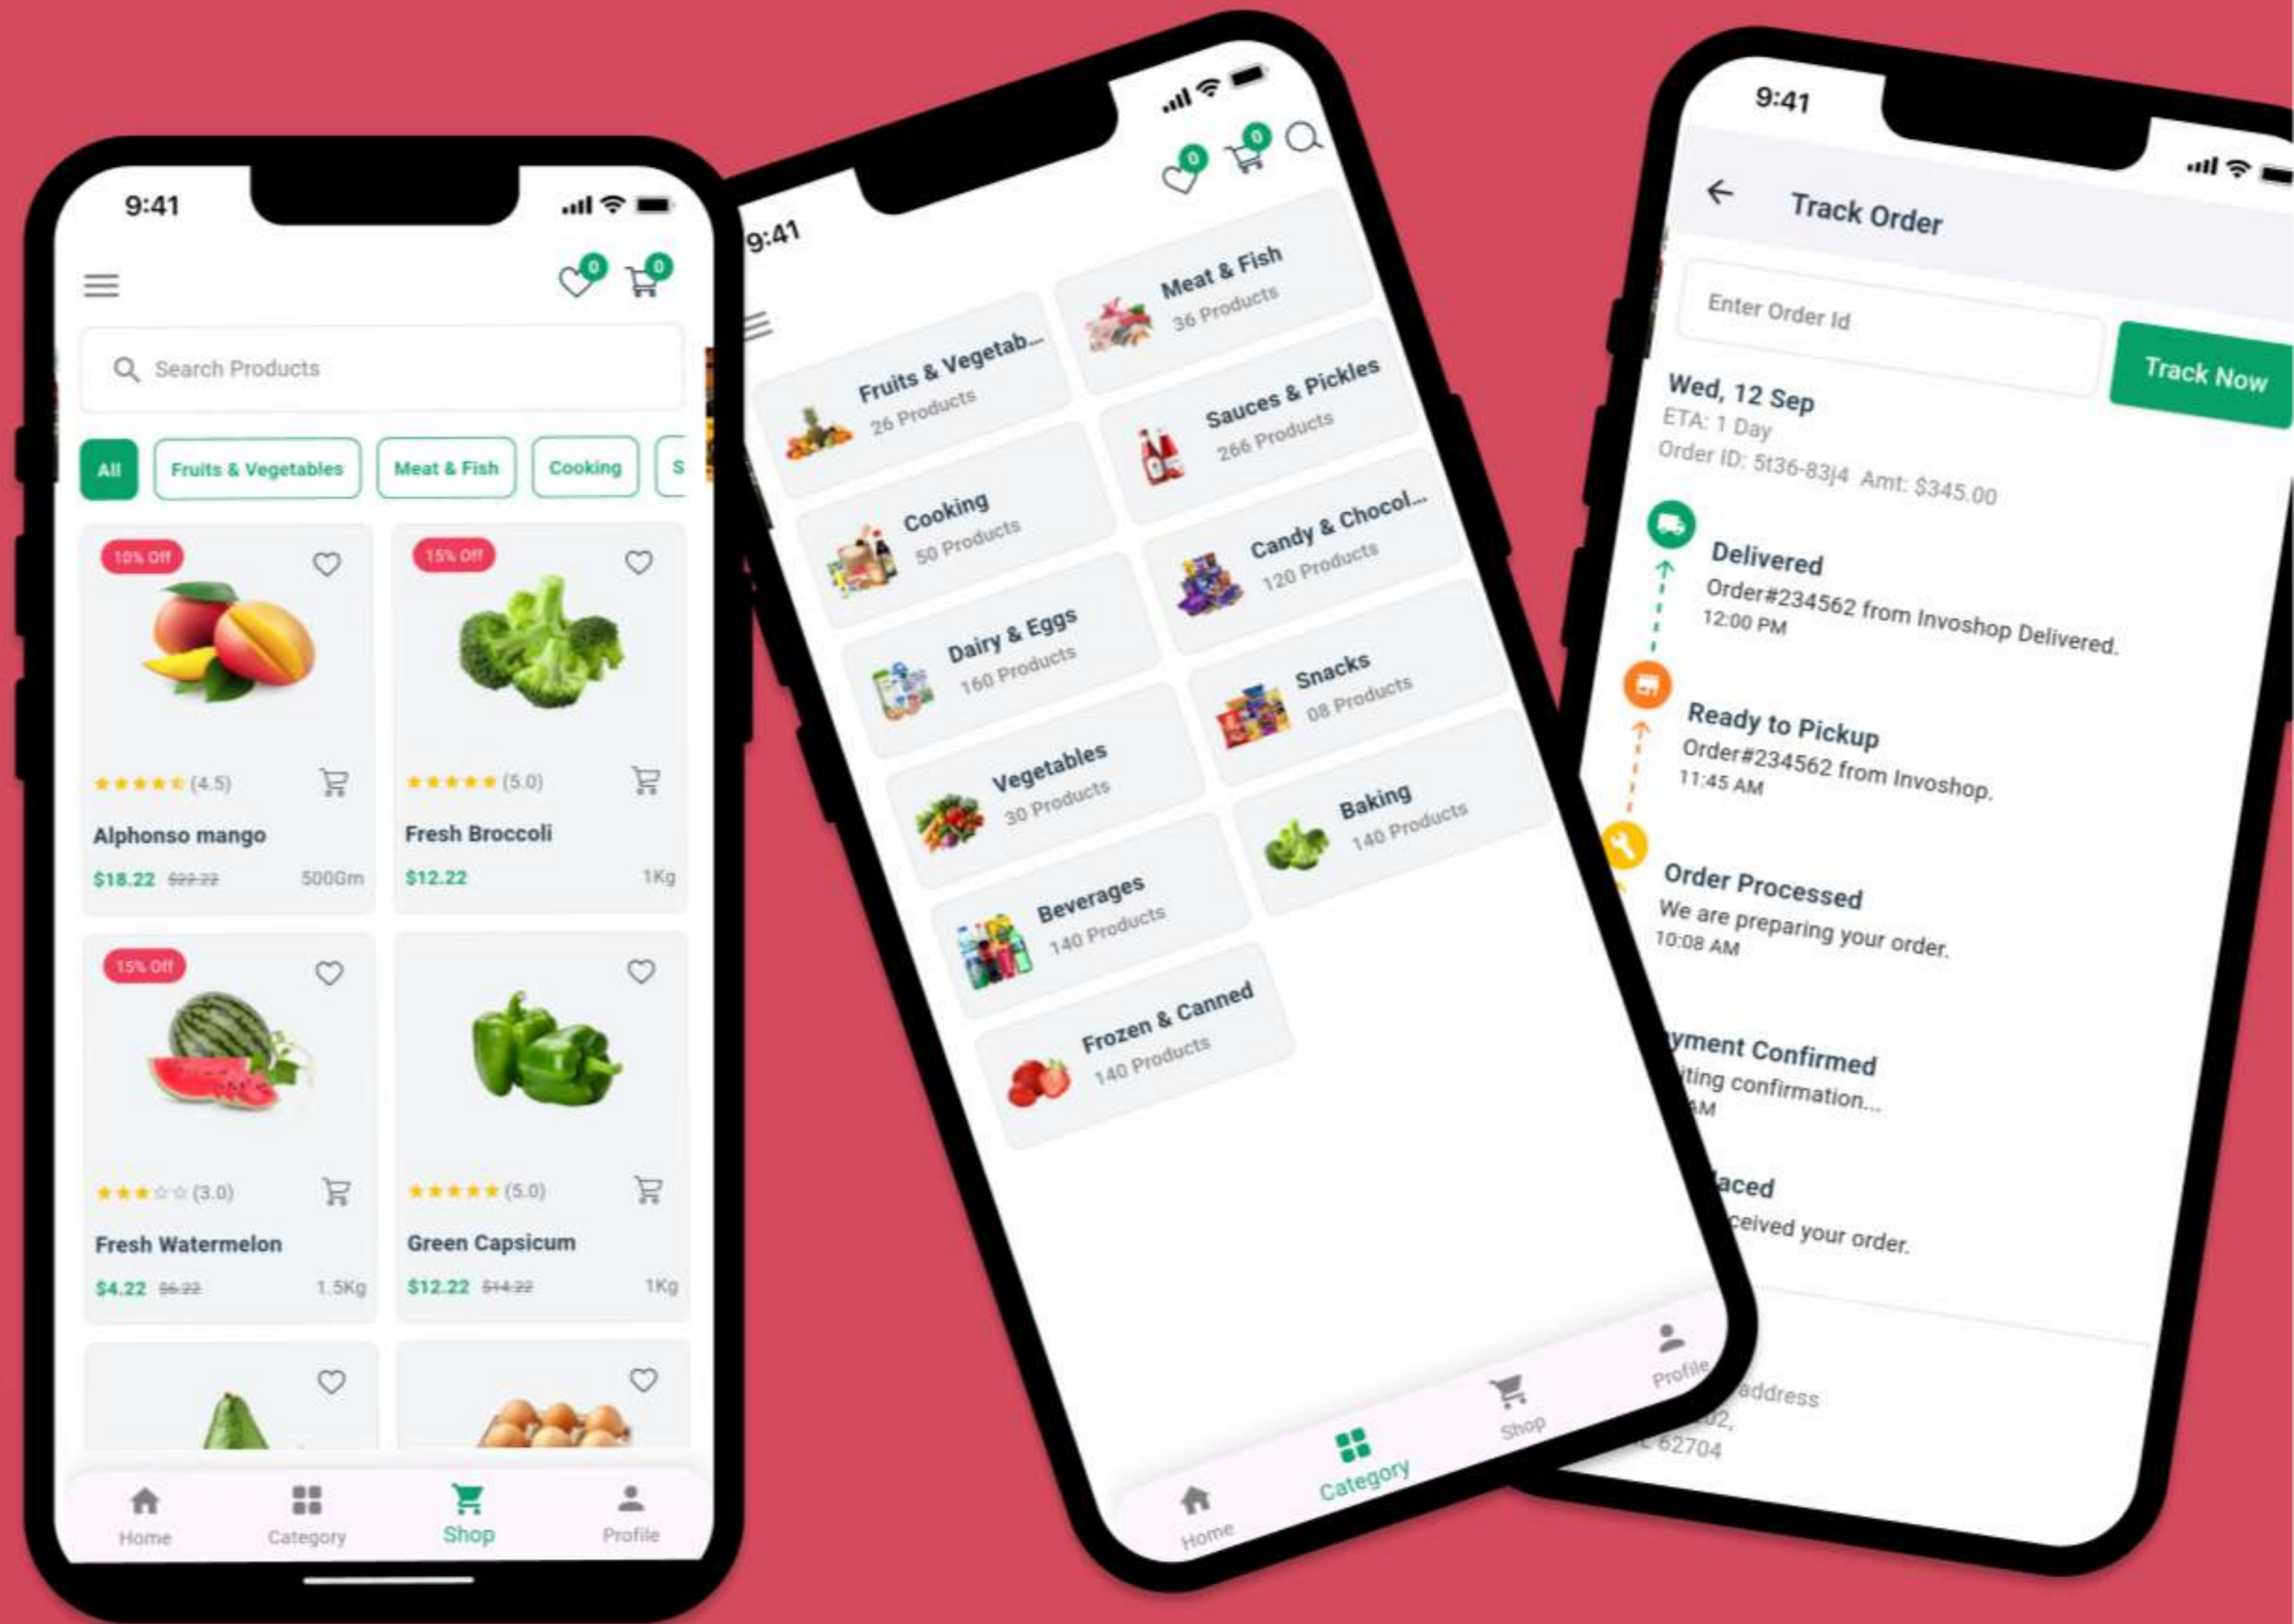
9:41

0 0

Search Products

All
Fruits & Vegetables
Meat & Fish
Cooking
S

10% Off
(4.5)
Alphonso mango
$18.22 $22.22 500Gm

15% Off
(5.0)
Fresh Broccoli
$12.22 1Kg

15% Off
(3.0)
Fresh Watermelon
$4.22 $6.22 1.5Kg

(5.0)
Green Capsicum
$12.22 $14.22 1Kg

Home
Category
Shop
Profile

9:41

0 0

Fruits & Vegetab...
26 Products

Meat & Fish
36 Products

Cooking
50 Products

Sauces & Pickles
266 Products

Dairy & Eggs
160 Products

Candy & Chocol...
120 Products

Vegetables
30 Products

Snacks
08 Products

Beverages
140 Products

Baking
140 Products

Frozen & Canned
140 Products

Home
Category
Shop
Profile

9:41

Track Order

Enter Order Id

Track Now

Wed, 12 Sep
ETA: 1 Day
Order ID: 5t36-83j4 Amt: $345.00

Delivered
Order#234562 from Invoshop Delivered.
12:00 PM

Ready to Pickup
Order#234562 from Invoshop.
11:45 AM

Order Processed
We are preparing your order.
10:08 AM

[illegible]yment Confirmed
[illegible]iting confirmation...
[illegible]AM

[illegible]aced
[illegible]ceived your order.

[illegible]address
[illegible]02,
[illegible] 62704